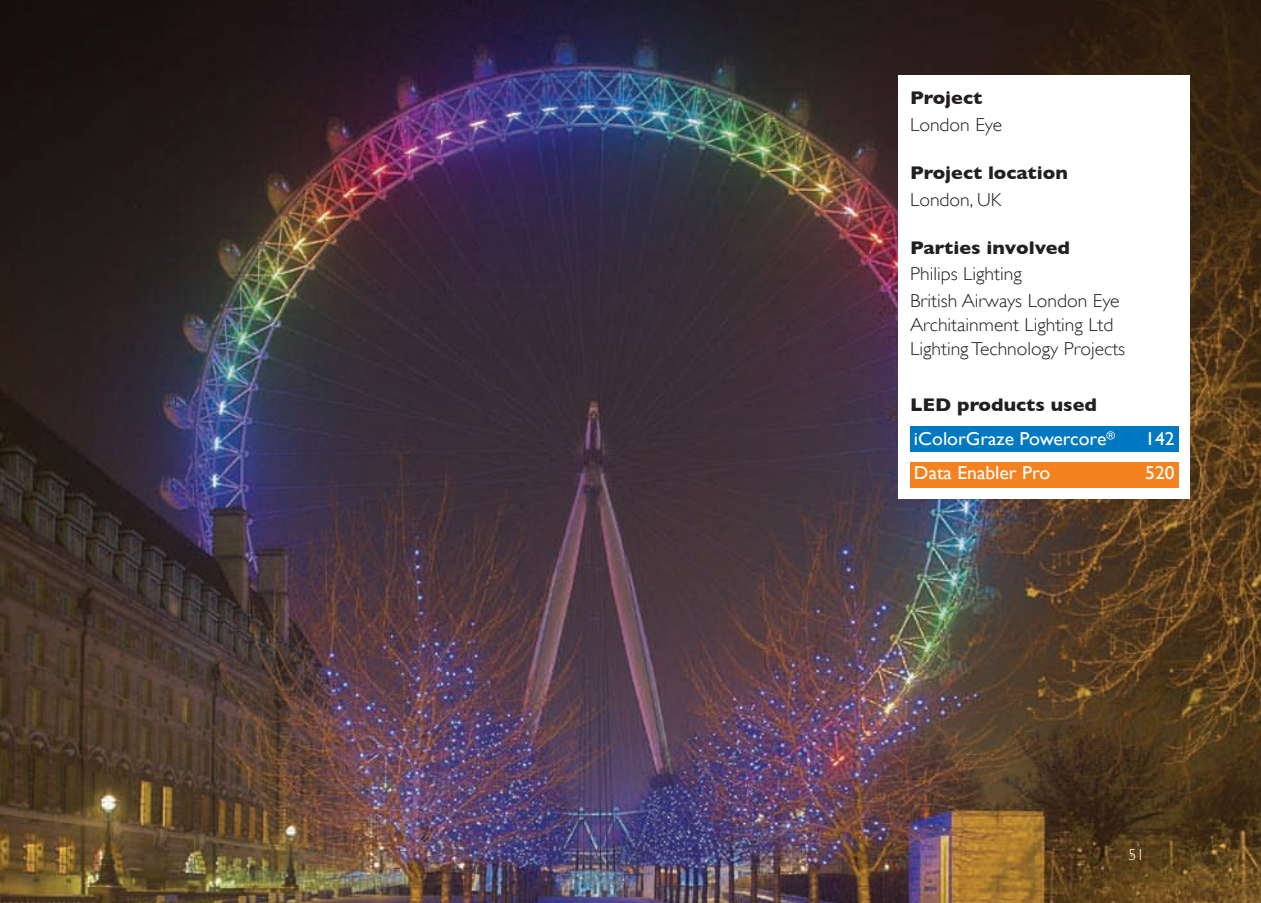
**Project**
London Eye

**Project location**
London, UK

**Parties involved**
Philips Lighting
British Airways London Eye
Architainment Lighting Ltd
Lighting Technology Projects

**LED products used**

| | |
|---|---|
| iColorGraze Powercore® | 142 |
| Data Enabler Pro | 520 |

51